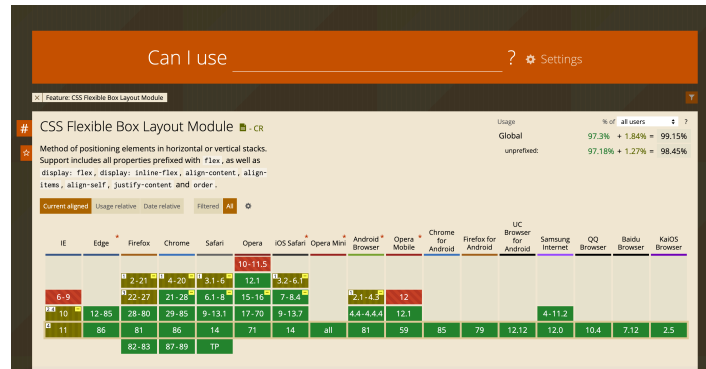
Can I use ? Settings

Feature: CSS Flexible Box Layout Module

CSS Flexible Box Layout Module - CR

Method of positioning elements in horizontal or vertical stacks. Support includes all properties prefixed with flex, as well as display: flex, display: inline-flex, align-content, align-items, align-self, justify-content and order.

Current aligned Usage relative Date relative Filtered All

Usage % of all users ?
Global 97.3% + 1.84% = 99.15%
unprefixed: 97.18% + 1.27% = 98.45%

| IE | Edge | Firefox | Chrome | Safari | Opera | iOS Safari | Opera Mini | Android Browser | Opera Mobile | Chrome for Android | Firefox for Android | UC Browser for Android | Samsung Internet | QQ Browser | Baidu Browser | KaiOS Browser |
|---|---|---|---|---|---|---|---|---|---|---|---|---|---|---|---|---|
| | | | | | 10 - 11.5 | | | | | | | | | | | |
| | | 2 - 21 | 4 - 20 | 3.1 - 6 | 12.1 | 3.2 - 6.1 | | | | | | | | | | |
| 6 - 9 | | 22 - 27 | 21 - 28 | 6.1 - 8 | 15 - 16 | 7 - 8.4 | | 2.1 - 4.3 | 12 | | | | | | | |
| 10 | 12 - 85 | 28 - 80 | 29 - 85 | 9 - 13.1 | 17 - 70 | 9 - 13.7 | | 4.4 - 4.4.4 | 12.1 | | | | 4 - 11.2 | | | |
| 11 | 86 | 81 | 86 | 14 | 71 | 14 | all | 81 | 59 | 85 | 79 | 12.12 | 12.0 | 10.4 | 7.12 | 2.5 |
| | | 82 - 83 | 87 - 89 | TP | | | | | | | | | | | | |